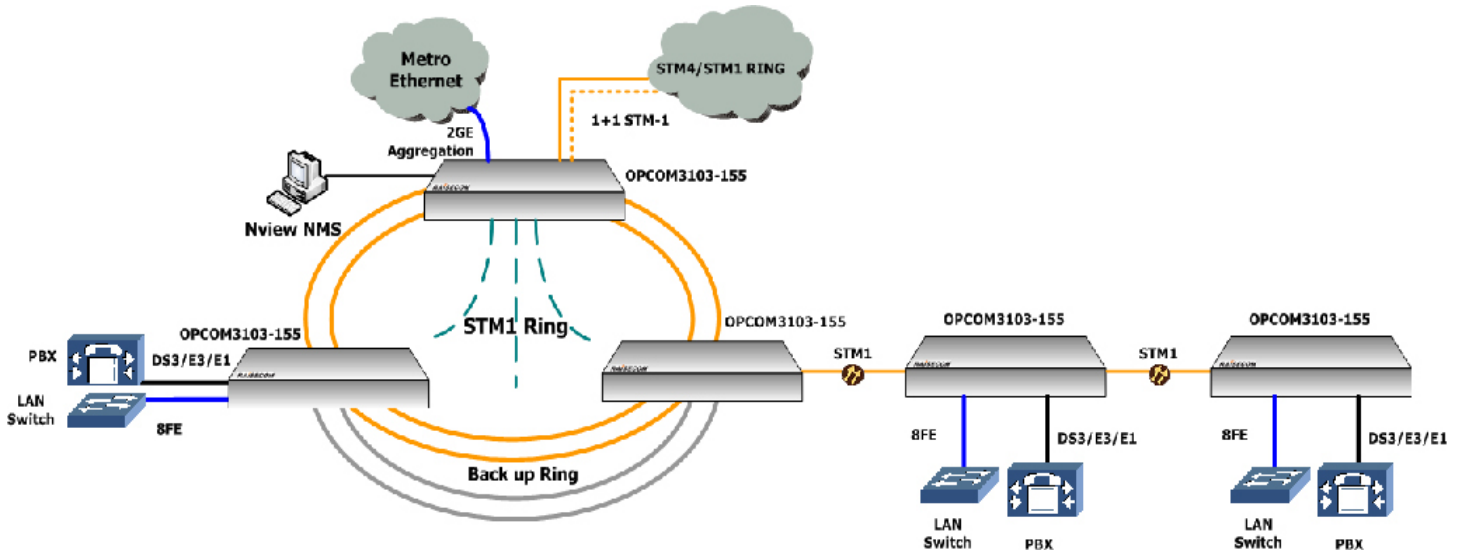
Metro Ethernet

STM4/STM1 RING

1+1 STM-1

2GE Aggregation

OPCOM3103-155

RAISECOM

Nview NMS

STM1 Ring

OPCOM3103-155

PBX

DS3/E3/E1

RAISECOM

LAN Switch

8FE

OPCOM3103-155

RAISECOM

STM1

OPCOM3103-155

RAISECOM

STM1

OPCOM3103-155

RAISECOM

Back up Ring

8FE

DS3/E3/E1

LAN Switch

PBX

8FE

DS3/E3/E1

LAN Switch

PBX